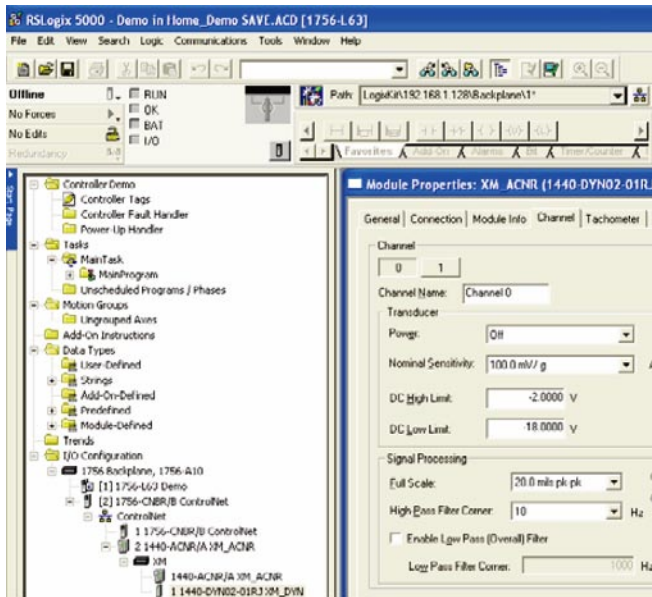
RSLogix 5000 - Demo in Home_Demo SAVE.ACD [1756-L63]

File Edit View Search Logic Communications Tools Window Help

Offline
No Forces
No Edits
Redundancy

RUN
OK
BAT
I/O

Path: LogixKit\192.168.1.128\Backplane\1*

Favorites Add-On Alarms Bit Timer/Counter

Controller Demo
Controller Tags
Controller Fault Handler
Power-Up Handler
Tasks
MainTask
MainProgram
Unscheduled Programs / Phases
Motion Groups
Ungrouped Axes
Add-On Instructions
Data Types
User-Defined
Strings
Add-On-Defined
Predefined
Module-Defined
Trends
I/O Configuration
1756 Backplane, 1756-A10
[1] 1756-L63 Demo
[2] 1756-CNBR/B ControlNet
ControlNet
1 1756-CNBR/B ControlNet
2 1440-ACNR/A XM_ACNR
XM
1440-ACNR/A XM_ACNR
1 1440-DYN02-01RJ XM_DYN

Module Properties: XM_ACNR (1440-DYN02-01RJ

General Connection Module Info Channel Tachometer

Channel
0 1
Channel Name: Channel 0
Transducer
Power: Off
Nominal Sensitivity: 100.0 mV/ g
DC High Limit: -2.0000 V
DC Low Limit: -18.0000 V
Signal Processing
Full Scale: 20.0 mils pk pk
High Pass Filter Corner: 10 Hz
Enable Low Pass (Overall) Filter
Low Pass Filter Corner: 1000 Hz